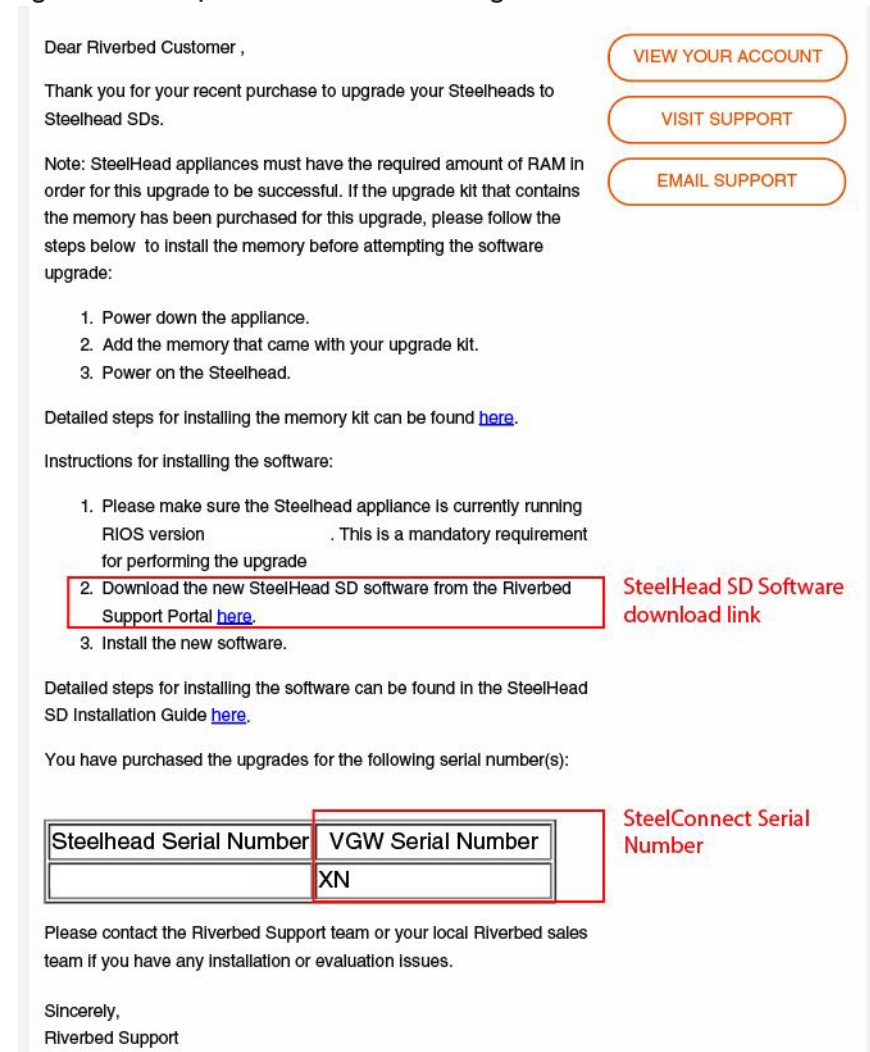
Dear Riverbed Customer ,

VIEW YOUR ACCOUNT

VISIT SUPPORT

EMAIL SUPPORT

Thank you for your recent purchase to upgrade your Steelheads to Steelhead SDs.

Note: SteelHead appliances must have the required amount of RAM in order for this upgrade to be successful. If the upgrade kit that contains the memory has been purchased for this upgrade, please follow the steps below to install the memory before attempting the software upgrade:

1. Power down the appliance.
2. Add the memory that came with your upgrade kit.
3. Power on the Steelhead.

Detailed steps for installing the memory kit can be found here.

Instructions for installing the software:

1. Please make sure the Steelhead appliance is currently running RIOS version . This is a mandatory requirement for performing the upgrade
2. Download the new SteelHead SD software from the Riverbed Support Portal here.
3. Install the new software.

SteelHead SD Software download link

Detailed steps for installing the software can be found in the SteelHead SD Installation Guide here.

You have purchased the upgrades for the following serial number(s):

SteelConnect Serial Number

| Steelhead Serial Number | VGW Serial Number |
|---|---|
| | XN |

Please contact the Riverbed Support team or your local Riverbed sales team if you have any installation or evaluation issues.

Sincerely,
Riverbed Support